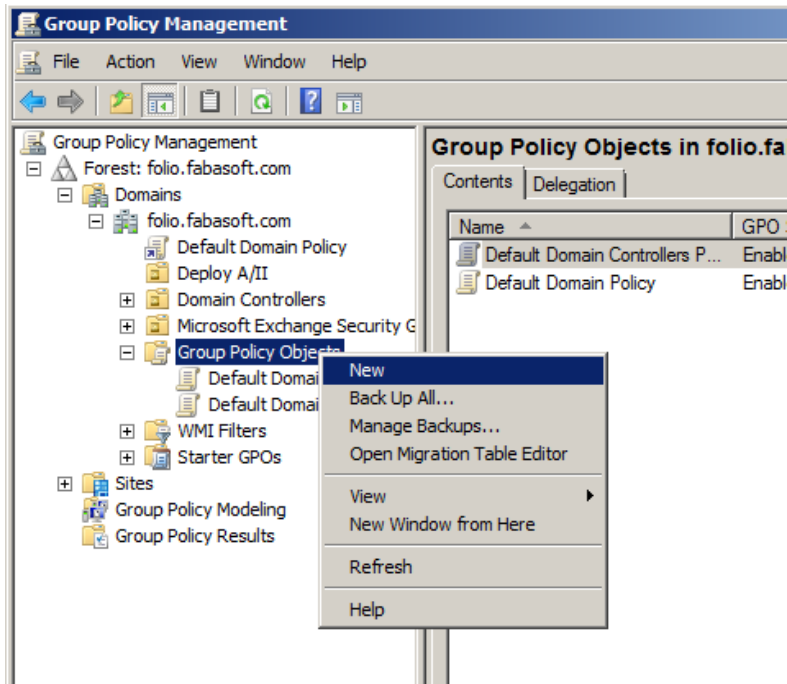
Group Policy Management

File Action View Window Help

Group Policy Management
Forest: folio.fabasoft.com
Domains
folio.fabasoft.com
Default Domain Policy
Deploy A/II
Domain Controllers
Microsoft Exchange Security G
Group Policy Objects
Default Domai
Default Domai
WMI Filters
Starter GPOs
Sites
Group Policy Modeling
Group Policy Results

New
Back Up All...
Manage Backups...
Open Migration Table Editor
View
New Window from Here
Refresh
Help

Group Policy Objects in folio.fa

Contents Delegation

| Name | GPO |
|---|---|
| Default Domain Controllers P... | Enabl |
| Default Domain Policy | Enabl |